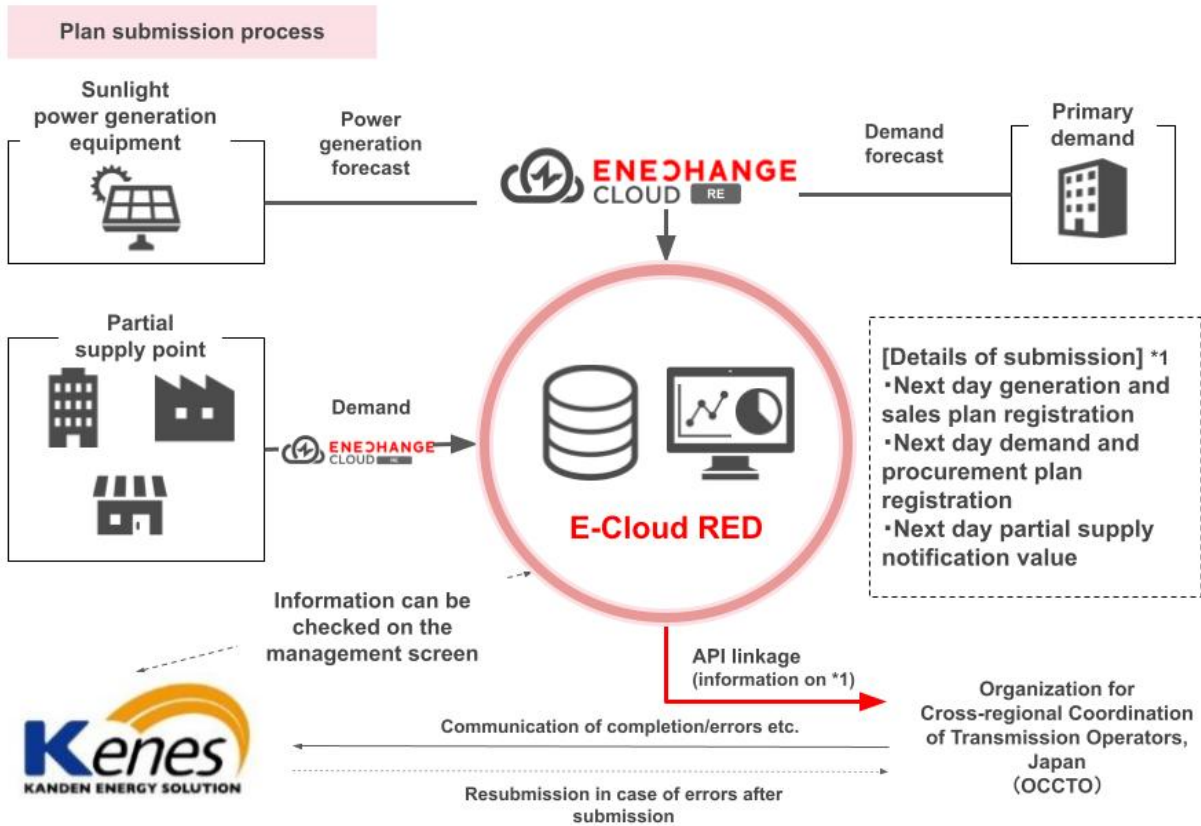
Plan submission process

Sunlight power generation equipment

Power generation forecast

ENECHANGE CLOUD RE

Demand forecast

Primary demand

Partial supply point

Demand

ENECHANGE CLOUD RE

E-Cloud RED

[Details of submission] *1
・Next day generation and sales plan registration
・Next day demand and procurement plan registration
・Next day partial supply notification value

Information can be checked on the management screen

API linkage (information on *1)

Kenes
KANDEN ENERGY SOLUTION

Communication of completion/errors etc.

Resubmission in case of errors after submission

Organization for Cross-regional Coordination of Transmission Operators, Japan (OCCTO)